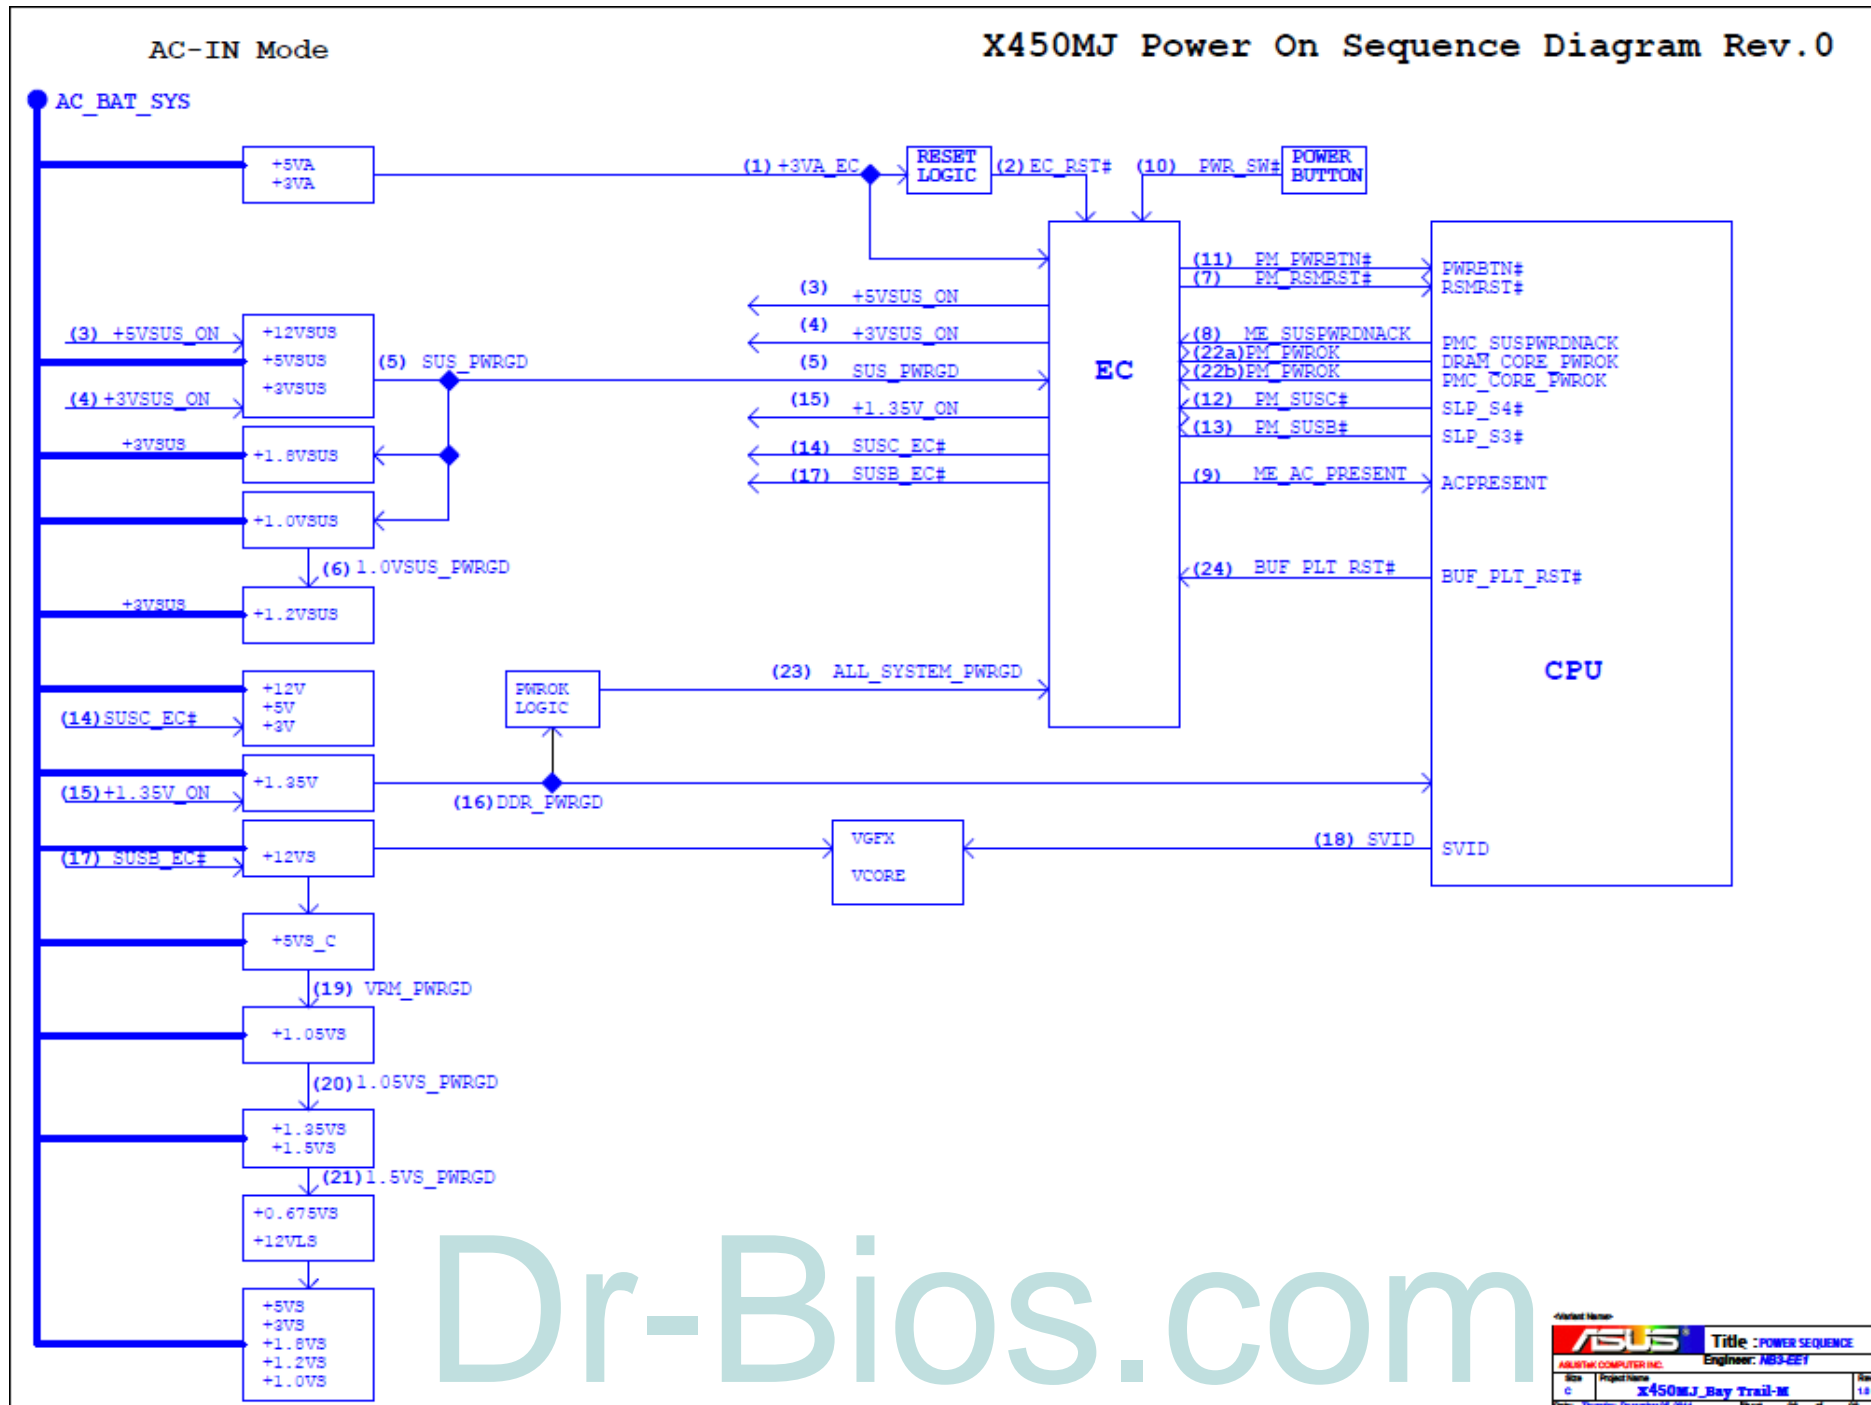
AC-IN Mode

X450MJ Power On Sequence Diagram Rev.0

AC_BAT_SYS

+5VA
+3VA

(1) +3VA_EC

RESET LOGIC

(2) EC_RST#

(10) PWR_SW#

POWER BUTTON

EC

(11) PM_PWRBTN#
(7) PM_RSMRST#

PWRBTN#
RSMRST#

(3) +5VSUS_ON
(4) +3VSUS_ON
(5) SUS_PWRGD
(15) +1.35V_ON
(14) SUSC_EC#
(17) SUSB_EC#

(3) +5VSUS_ON

+12VSUS
+5VSUS
+3VSUS

(4) +3VSUS_ON

(5) SUS_PWRGD

+3VSUS

+1.8VSUS

+1.0VSUS

(6) 1.0VSUS_PWRGD

+3VSUS

+1.2VSUS

(8) ME_SUSPWRDNACK
(22a) PM_PWROK
(22b) PM_PWROK
(12) PM_SUSC#
(13) PM_SUSB#
(9) ME_AC_PRESENT

PMC_SUSPWRDNACK
DRAM_CORE_PWROK
PMC_CORE_PWROK
SLP_S4#
SLP_S3#
ACPRESENT

(24) BUF_PLT_RST#

BUF_PLT_RST#

CPU

+12V
+5V
+3V

(14) SUSC_EC#

PWROK LOGIC

(23) ALL_SYSTEM_PWRGD

(15) +1.35V_ON

+1.35V

(16) DDR_PWRGD

(17) SUSB_EC#

+12VS

VGFX
VCORE

(18) SVID

SVID

+5VS_C

(19) VRM_PWRGD

+1.05VS

(20) 1.05VS_PWRGD

+1.35VS
+1.5VS

(21) 1.5VS_PWRGD

+0.675VS
+12VLS

+5VS
+3VS
+1.8VS
+1.2VS
+1.0VS

Dr-Bios.com

ASUS
ASUSTeK COMPUTER INC.
Title : POWER SEQUENCE
Engineer: NB3-EE1
Size
C
Project Name
X450MJ_Bay Trail-M